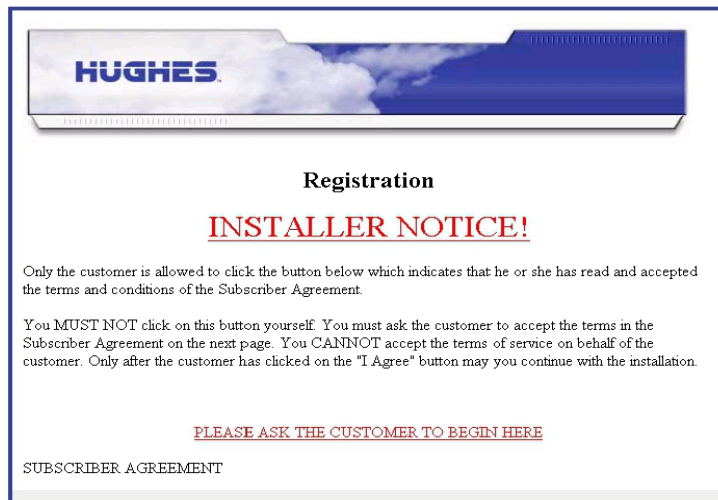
HUGHES.

Registration

INSTALLER NOTICE!

Only the customer is allowed to click the button below which indicates that he or she has read and accepted the terms and conditions of the Subscriber Agreement.

You MUST NOT click on this button yourself. You must ask the customer to accept the terms in the Subscriber Agreement on the next page. You CANNOT accept the terms of service on behalf of the customer. Only after the customer has clicked on the "I Agree" button may you continue with the installation.

PLEASE ASK THE CUSTOMER TO BEGIN HERE

SUBSCRIBER AGREEMENT